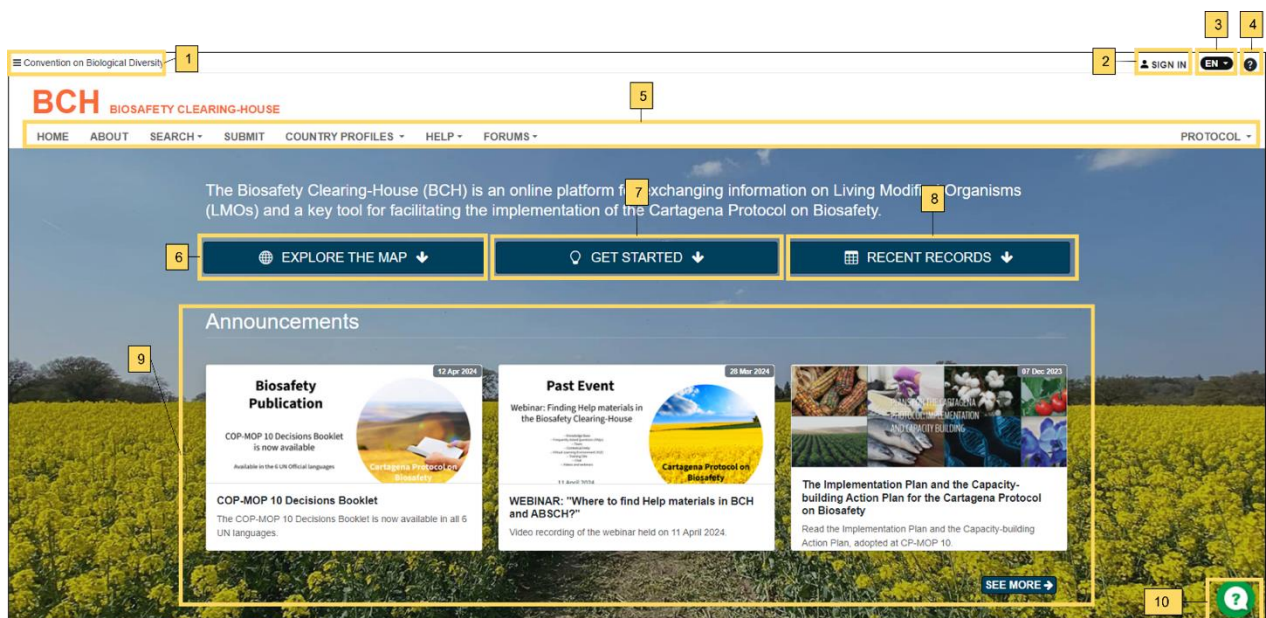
≡ Convention on Biological Diversity 1

2 SIGN IN 3 EN 4 ?

BCH BIOSAFETY CLEARING-HOUSE 5

HOME ABOUT SEARCH SUBMIT COUNTRY PROFILES HELP FORUMS PROTOCOL

The Biosafety Clearing-House (BCH) is an online platform f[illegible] exchanging information on Living Modifi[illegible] Organisms (LMOs) and a key tool for facilitating the implementation of the Cartagena Protocol on Biosafety.

7 8

6 EXPLORE THE MAP GET STARTED RECENT RECORDS

Announcements

9

12 Apr 2024
Biosafety Publication
COP-MOP 10 Decisions Booklet is now available
Available in the 6 UN Official languages
Cartagena Protocol on Biosafety
COP-MOP 10 Decisions Booklet
The COP-MOP 10 Decisions Booklet is now available in all 6 UN languages.

28 Mar 2024
Past Event
Webinar: Finding Help materials in the Biosafety Clearing-House
11 April 2024
Cartagena Protocol on Biosafety
WEBINAR: "Where to find Help materials in BCH and ABSCH?"
Video recording of the webinar held on 11 April 2024.

07 Dec 2023
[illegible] CARTAGENA PROTOCOL IMPLEMENTATION AND CAPACITY BUILDING
The Implementation Plan and the Capacity-building Action Plan for the Cartagena Protocol on Biosafety
Read the Implementation Plan and the Capacity-building Action Plan, adopted at CP-MOP 10.

SEE MORE

10